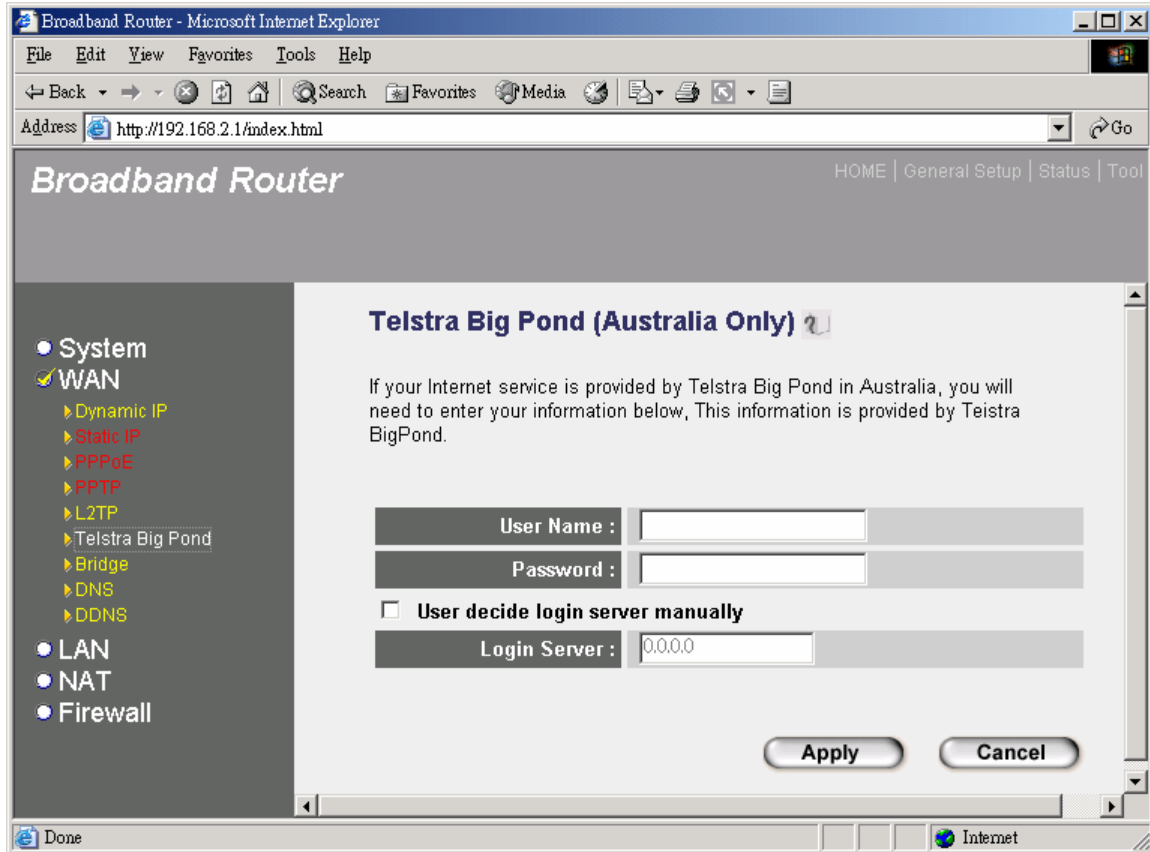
Broadband Router - Microsoft Internet Explorer

File Edit View Favorites Tools Help

Back Search Favorites Media

Address http://192.168.2.1/index.html Go

Broadband Router

HOME | General Setup | Status | Tool

System
WAN
Dynamic IP
Static IP
PPPoE
PPTP
L2TP
Telstra Big Pond
Bridge
DNS
DDNS
LAN
NAT
Firewall

Telstra Big Pond (Australia Only)

If your Internet service is provided by Telstra Big Pond in Australia, you will need to enter your information below, This information is provided by Teistra BigPond.

User Name :
Password :
User decide login server manually
Login Server : 0.0.0.0

Apply Cancel

Done Internet